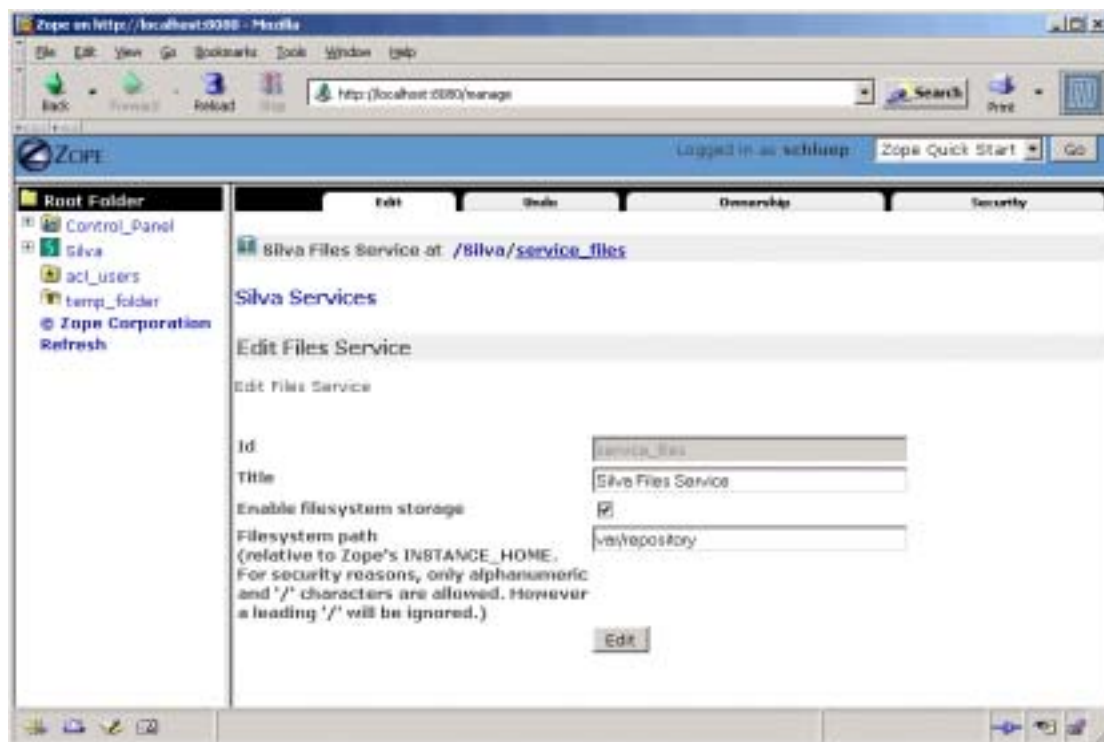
Zope on http://localhost:8080 - Mozilla

File Edit View Go Bookmarks Tools Window Help

Back Forward Reload Stop http://localhost:8080/manage Search Print

Zope

Logged in as schluep Zope Quick Start Go

Root Folder
Control_Panel
Silva
acl_users
temp_folder
© Zope Corporation
Refresh

Edit Undo Ownership Security

Silva Files Service at /Silva/service_files

Silva Services

Edit Files Service

Edit Files Service

| Id | service_files |
|---|---|
| Title | Silva Files Service |
| Enable filesystem storage | ☑ |
| Filesystem path (relative to Zope's INSTANCE_HOME. For security reasons, only alphanumeric and '/' characters are allowed. However a leading '/' will be ignored.) | var/repository |

Edit